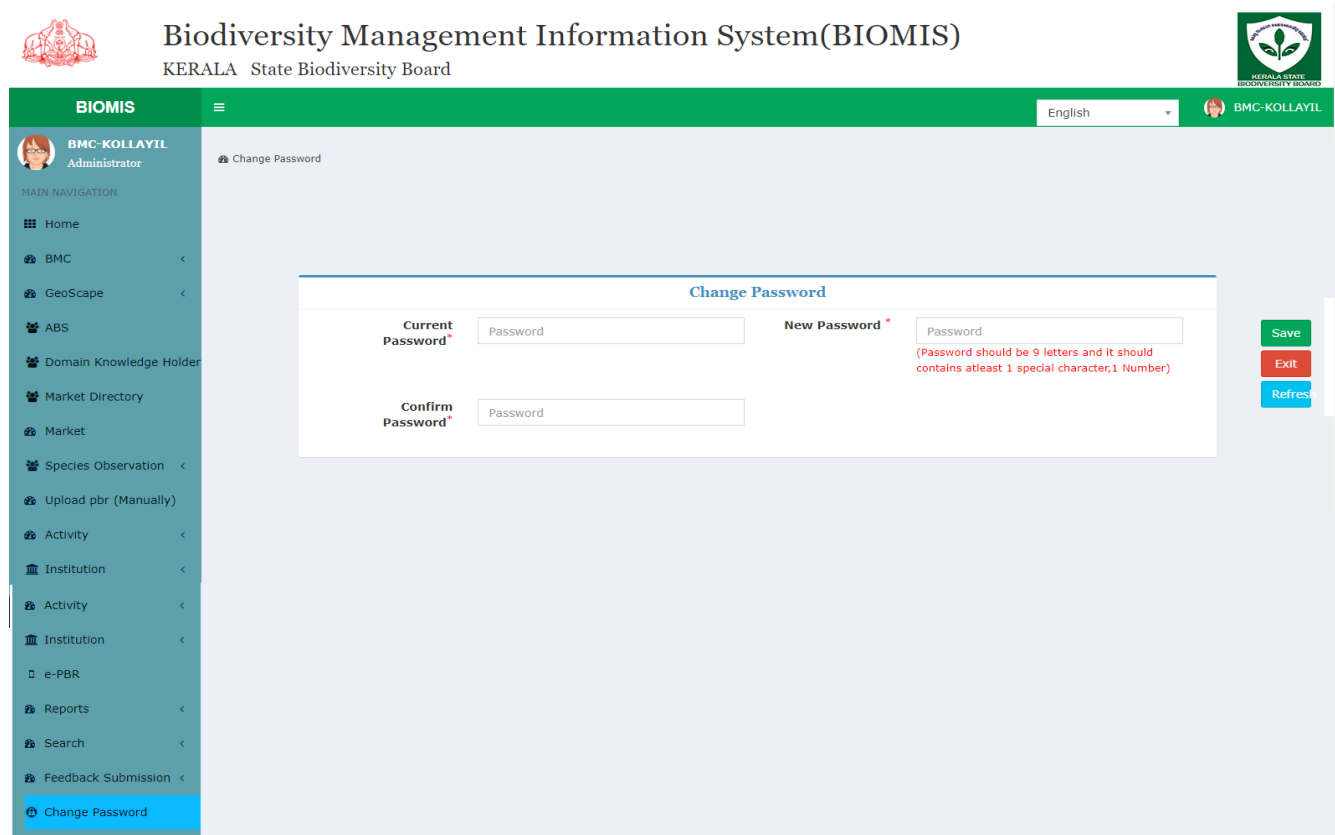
Biodiversity Management Information System(BIOMIS)

KERALA State Biodiversity Board

KERALA STATE BIODIVERSITY BOARD

BIOMIS

≡

English

BMC-KOLLAYIL

BMC-KOLLAYIL
Administrator

MAIN NAVIGATION

Home

BMC

GeoScape

ABS

Domain Knowledge Holder

Market Directory

Market

Species Observation

Upload pbr (Manually)

Activity

Institution

Activity

Institution

e-PBR

Reports

Search

Feedback Submission

Change Password

Change Password

Change Password

Current Password*

Password

New Password *

Password

(Password should be 9 letters and it should contains atleast 1 special character,1 Number)

Confirm Password*

Password

Save

Exit

Refresh